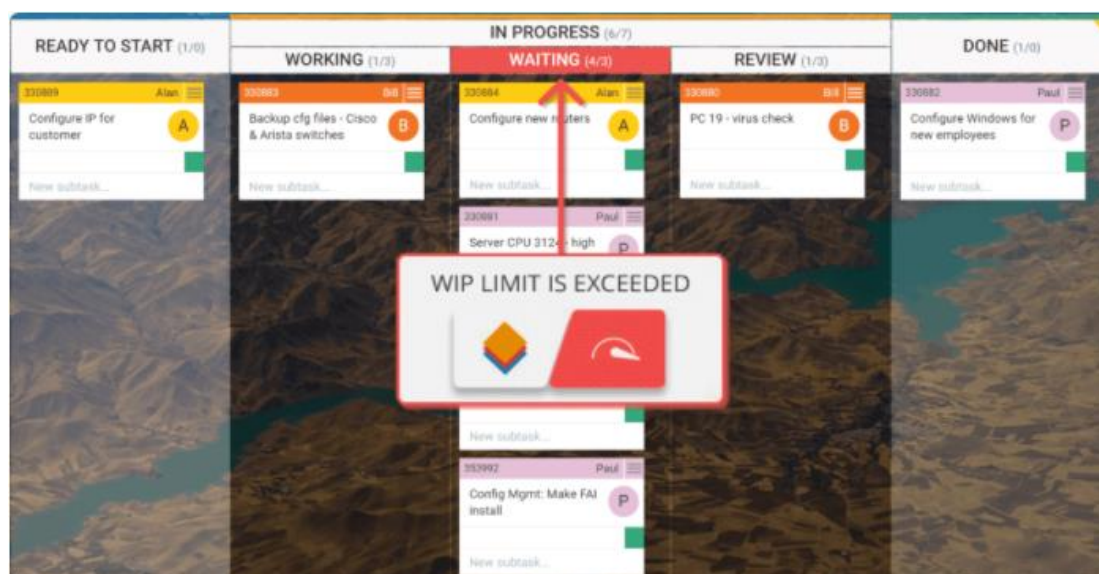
READY TO START (1/0)

IN PROGRESS (6/7)

WORKING (1/3)

WAITING (4/3)

REVIEW (1/3)

DONE (1/0)

330889 Alan
Configure IP for customer
A
New subtask...

330883 Bill
Backup cfg files - Cisco & Arista switches
B
New subtask...

330884 Alan
Configure new routers
A
New subtask...

330881 Paul
Server CPU 3124 - high
P

New subtask...

353992 Paul
Config Mgmt: Make FAI install
P
New subtask...

330880 Bill
PC 19 - virus check
B
New subtask...

330882 Paul
Configure Windows for new employees
P
New subtask...

WIP LIMIT IS EXCEEDED